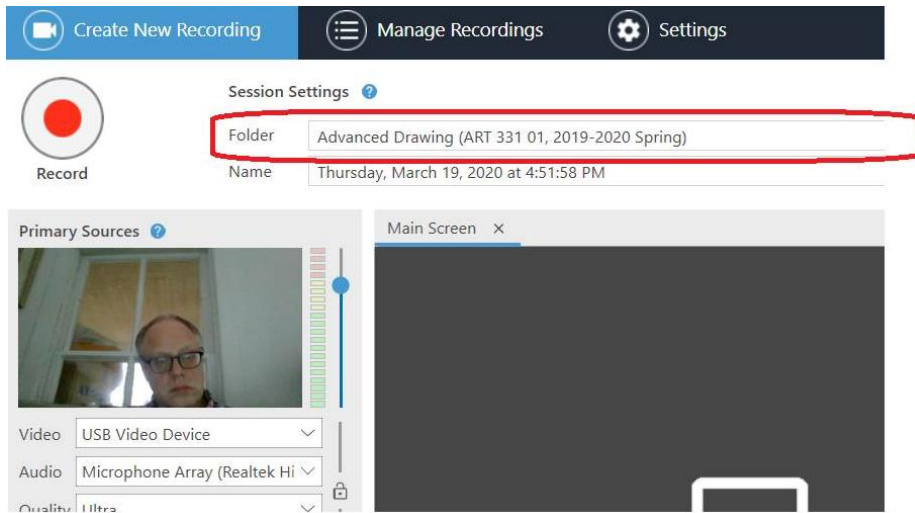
Create New Recording Manage Recordings Settings

Record

Session Settings

Folder Advanced Drawing (ART 331 01, 2019-2020 Spring)

Name Thursday, March 19, 2020 at 4:51:58 PM

Primary Sources

Main Screen ×

Video USB Video Device

Audio Microphone Array (Realtek Hi

Quality Ultra